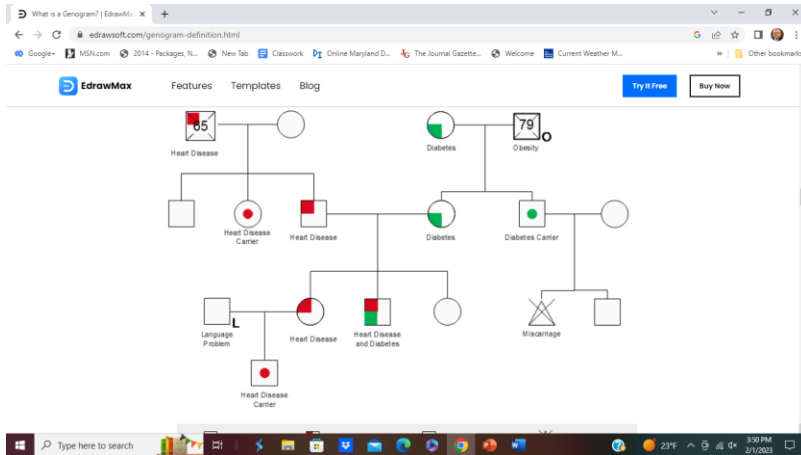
What is a Genogram? | EdrawMa ×
+
edrawsoft.com/genogram-definition.html
Google+ MSN.com 2014 - Packages, N... New Tab Classwork Online Maryland D... The Journal Gazette... Welcome Current Weather M... » Other bookmarks

EdrawMax Features Templates Blog Try It Free Buy Now

65
Heart Disease
Diabetes
79
O
Obesity
Heart Disease Carrier
Heart Disease
Diabetes
Diabetes Carrier
L
Language Problem
Heart Disease
Heart Disease and Diabetes
Miscarriage
Heart Disease Carrier

Type here to search
23°F
3:50 PM
2/1/2023